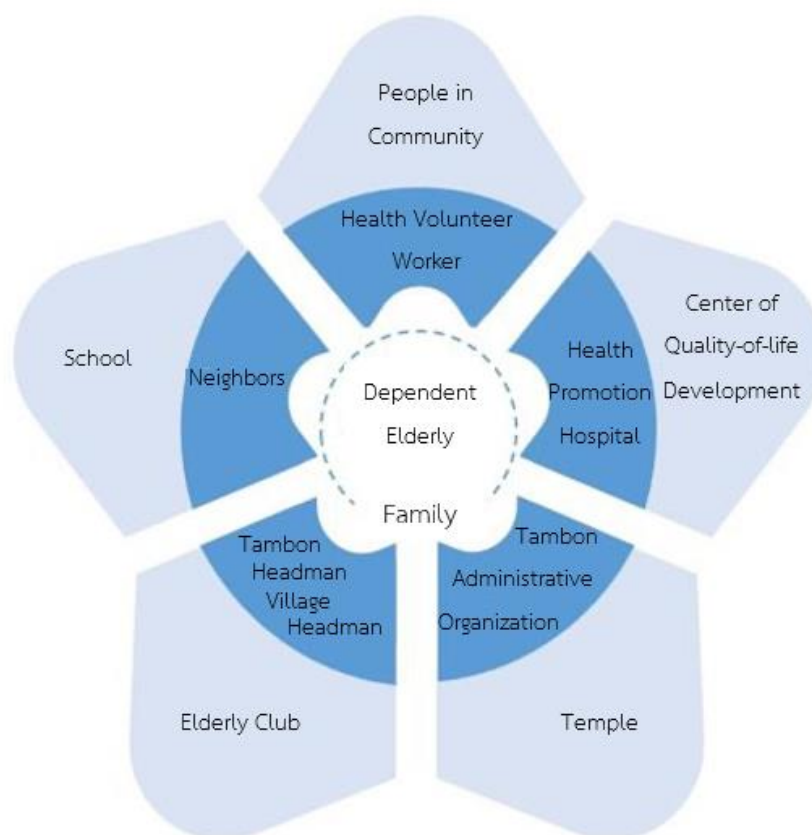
People in Community

Health Volunteer Worker

Center of Quality-of-life Development

School

Neighbors

Dependent Elderly

Health Promotion Hospital

Family

Tambon Headman Village Headman

Tambon Administrative Organization

Elderly Club

Temple